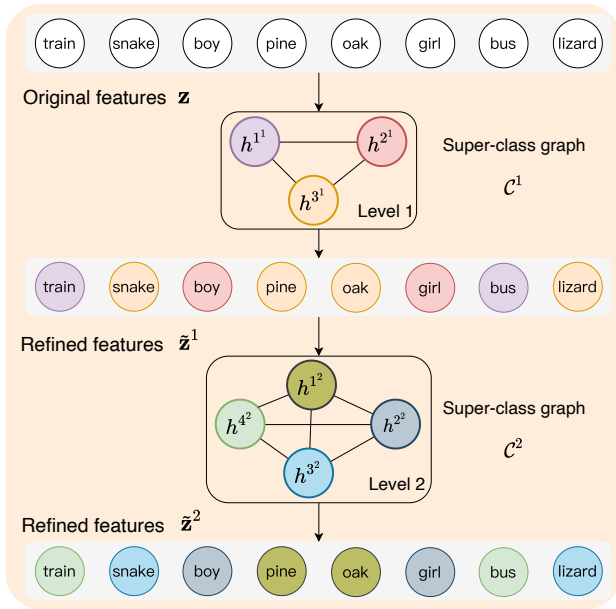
train snake boy pine oak girl bus lizard

Original features $\mathbf{z}$

$h^{1^1}$ $h^{2^1}$ $h^{3^1}$ Level 1

Super-class graph

$\mathcal{C}^1$

train snake boy pine oak girl bus lizard

Refined features $\tilde{\mathbf{z}}^1$

$h^{1^2}$ $h^{4^2}$ $h^{2^2}$ $h^{3^2}$ Level 2

Super-class graph

$\mathcal{C}^2$

Refined features $\tilde{\mathbf{z}}^2$

train snake boy pine oak girl bus lizard